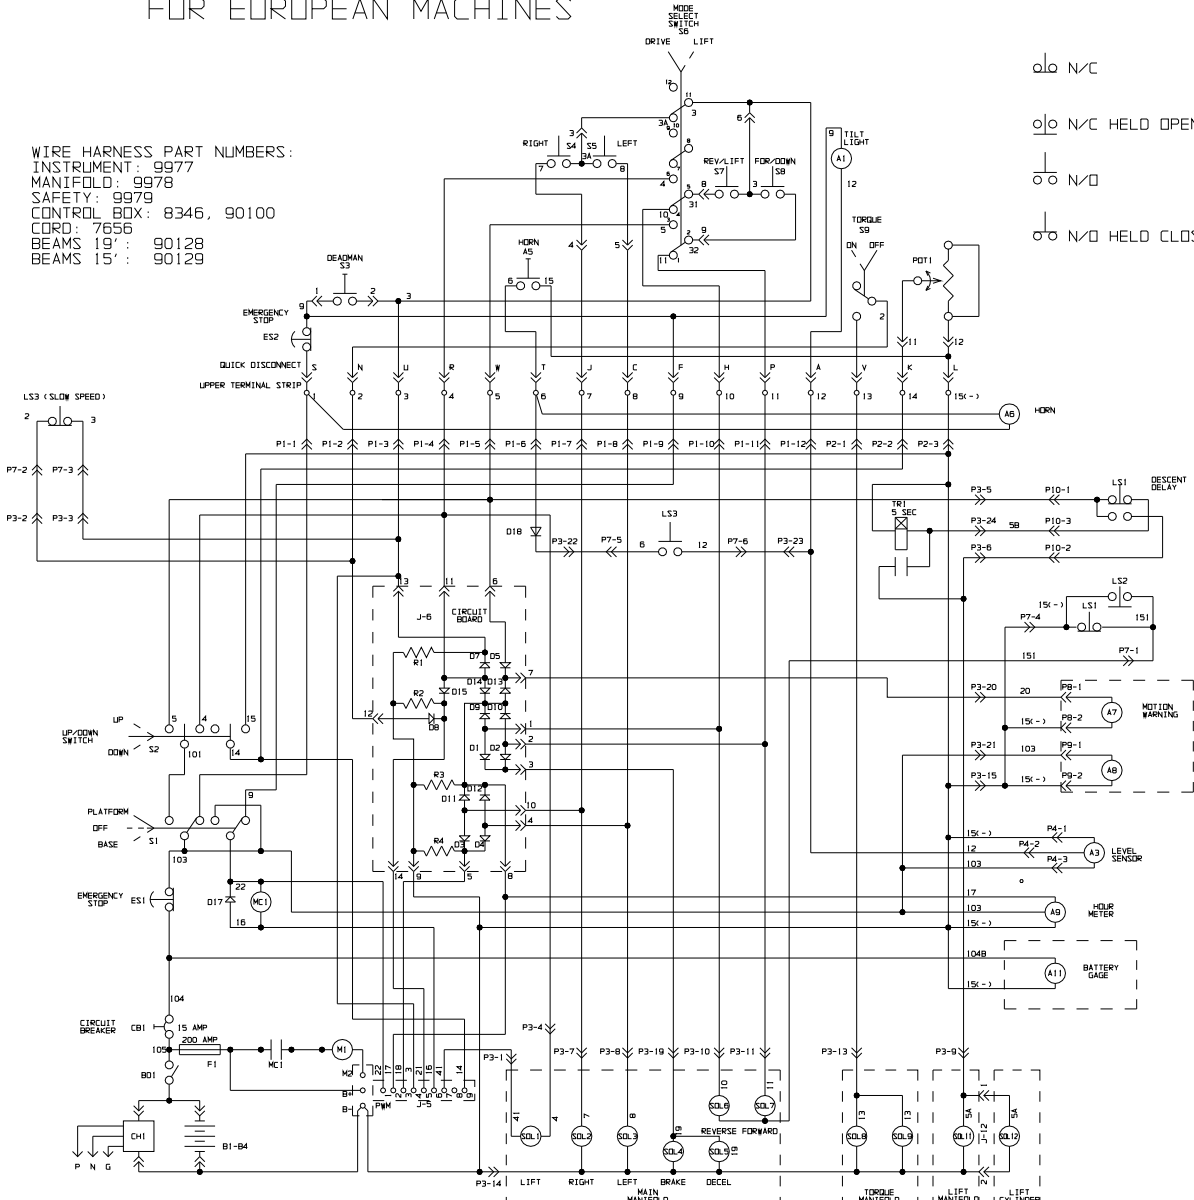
FOR EUROPEAN MACHINES

WIRE HARNESS PART NUMBERS:
INSTRUMENT: 9977
MANIFOLD: 9978
SAFETY: 9979
CONTROL BOX: 8346, 90100
CORD: 7656
BEAMS 19': 90128
BEAMS 15': 90129

N/C
N/C HELD OPEN
N/O
N/O HELD CLOSED

MODE SELECT SWITCH S6
DRIVE LIFT
RIGHT S4 S5 LEFT
3A
REV/LIFT S7
FOR/DOWN S8
TILT LIGHT A1
HORN A5
TORQUE S9
ON OFF
POT1
DEADMAN S3
EMERGENCY STOP ES2
QUICK DISCONNECT
UPPER TERMINAL STRIP
S N U R W T J C F H P A V K L
1 2 3 4 5 6 7 8 9 10 11 12 13 14 15(-)
HORN A6
LS3 (SLOW SPEED)
P1-1 P1-2 P1-3 P1-4 P1-5 P1-6 P1-7 P1-8 P1-9 P1-10 P1-11 P1-12 P2-1 P2-2 P2-3
P7-2 P7-3
P3-2 P3-3
D18 P3-22 P7-5 LS3 P7-6 P3-23
TR1 5 SEC
P3-5 P10-1 LS1 DESCENT DELAY
P3-24 58 P10-3
P3-6 P10-2
LS2
15(-) LS1 151
P7-4 P7-1
151
J-6 CIRCUIT BOARD
R1 D7 D5 D14 D13 D15 R2 D8 D9 D10 D1 D2 R3 D11 D12 R4 D3 D4
P3-20 20 P8-1 A7 MOTION WARNING
15(-) P8-2
P3-21 103 P9-1
P3-15 15(-) P9-2 A8
UP/DOWN SWITCH UP DOWN S2 101
PLATFORM OFF BASE S1 103
15(-) P4-1
12 P4-2 A3 LEVEL SENSOR
103 P4-3
EMERGENCY STOP ES1
D17 22 MC1 16
17
103 A9 HOUR METER
15(-)
104B A11 BATTERY GAGE
15(-)
104
CIRCUIT BREAKER CB1 15 AMP
105 200 AMP F1
MC1 M1
BD1
M2 B+ B- PWM J-5
CH1 B1-B4
P N G
P3-4 P3-1 P3-7 P3-8 P3-19 P3-10 P3-11 P3-13 P3-9
SOL1 SOL2 SOL3 SOL4 SOL5 SOL6 SOL7 SOL8 SOL9 SOL11 SOL12
REVERSE FORWARD
P3-14 LIFT RIGHT LEFT BRAKE DECEL
MAIN MANIFOLD
TORQUE MANIFOLD
LIFT MANIFOLD
LIFT CYLINDER
J-12